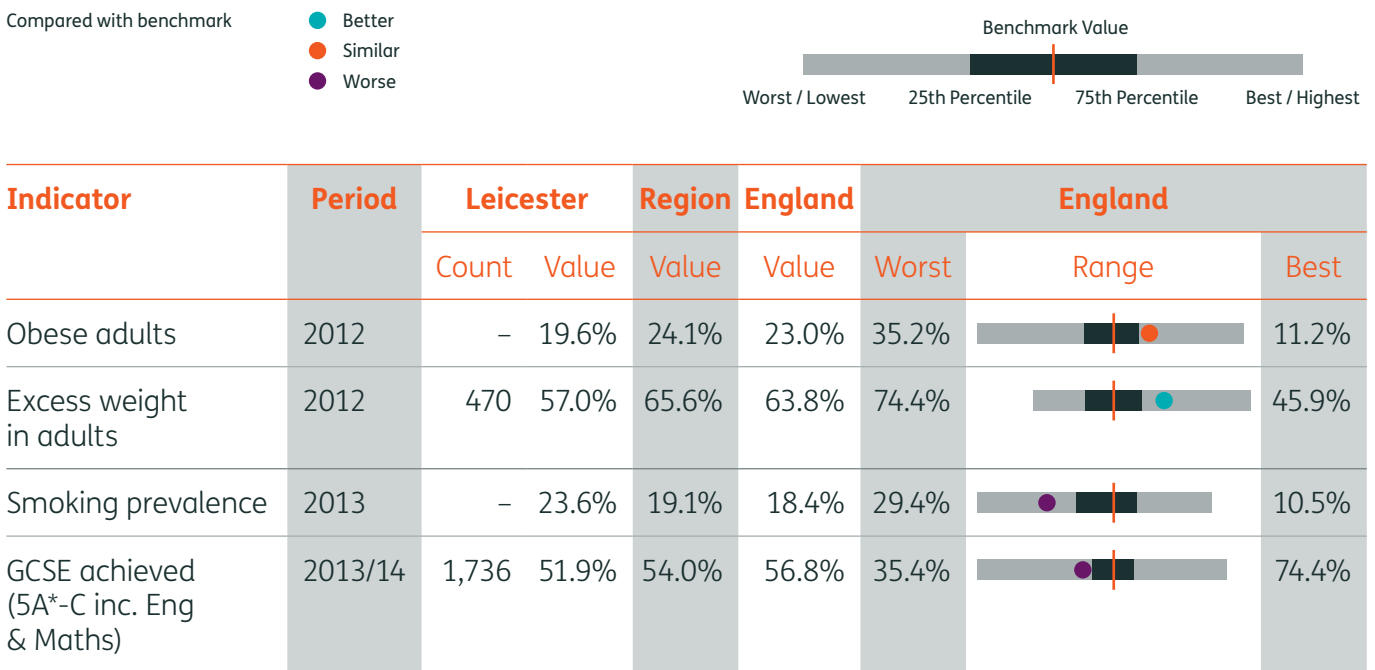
Compared with benchmark

Better
Similar
Worse

Benchmark Value

Worst / Lowest 25th Percentile 75th Percentile Best / Highest

| Indicator | Period | Leicester | | Region | England | England | | |
|---|---|---|---|---|---|---|---|---|
| | | Count | Value | Value | Value | Worst | Range | Best |
| Obese adults | 2012 | – | 19.6% | 24.1% | 23.0% | 35.2% | | 11.2% |
| Excess weight in adults | 2012 | 470 | 57.0% | 65.6% | 63.8% | 74.4% | | 45.9% |
| Smoking prevalence | 2013 | – | 23.6% | 19.1% | 18.4% | 29.4% | | 10.5% |
| GCSE achieved (5A*-C inc. Eng & Maths) | 2013/14 | 1,736 | 51.9% | 54.0% | 56.8% | 35.4% | | 74.4% |